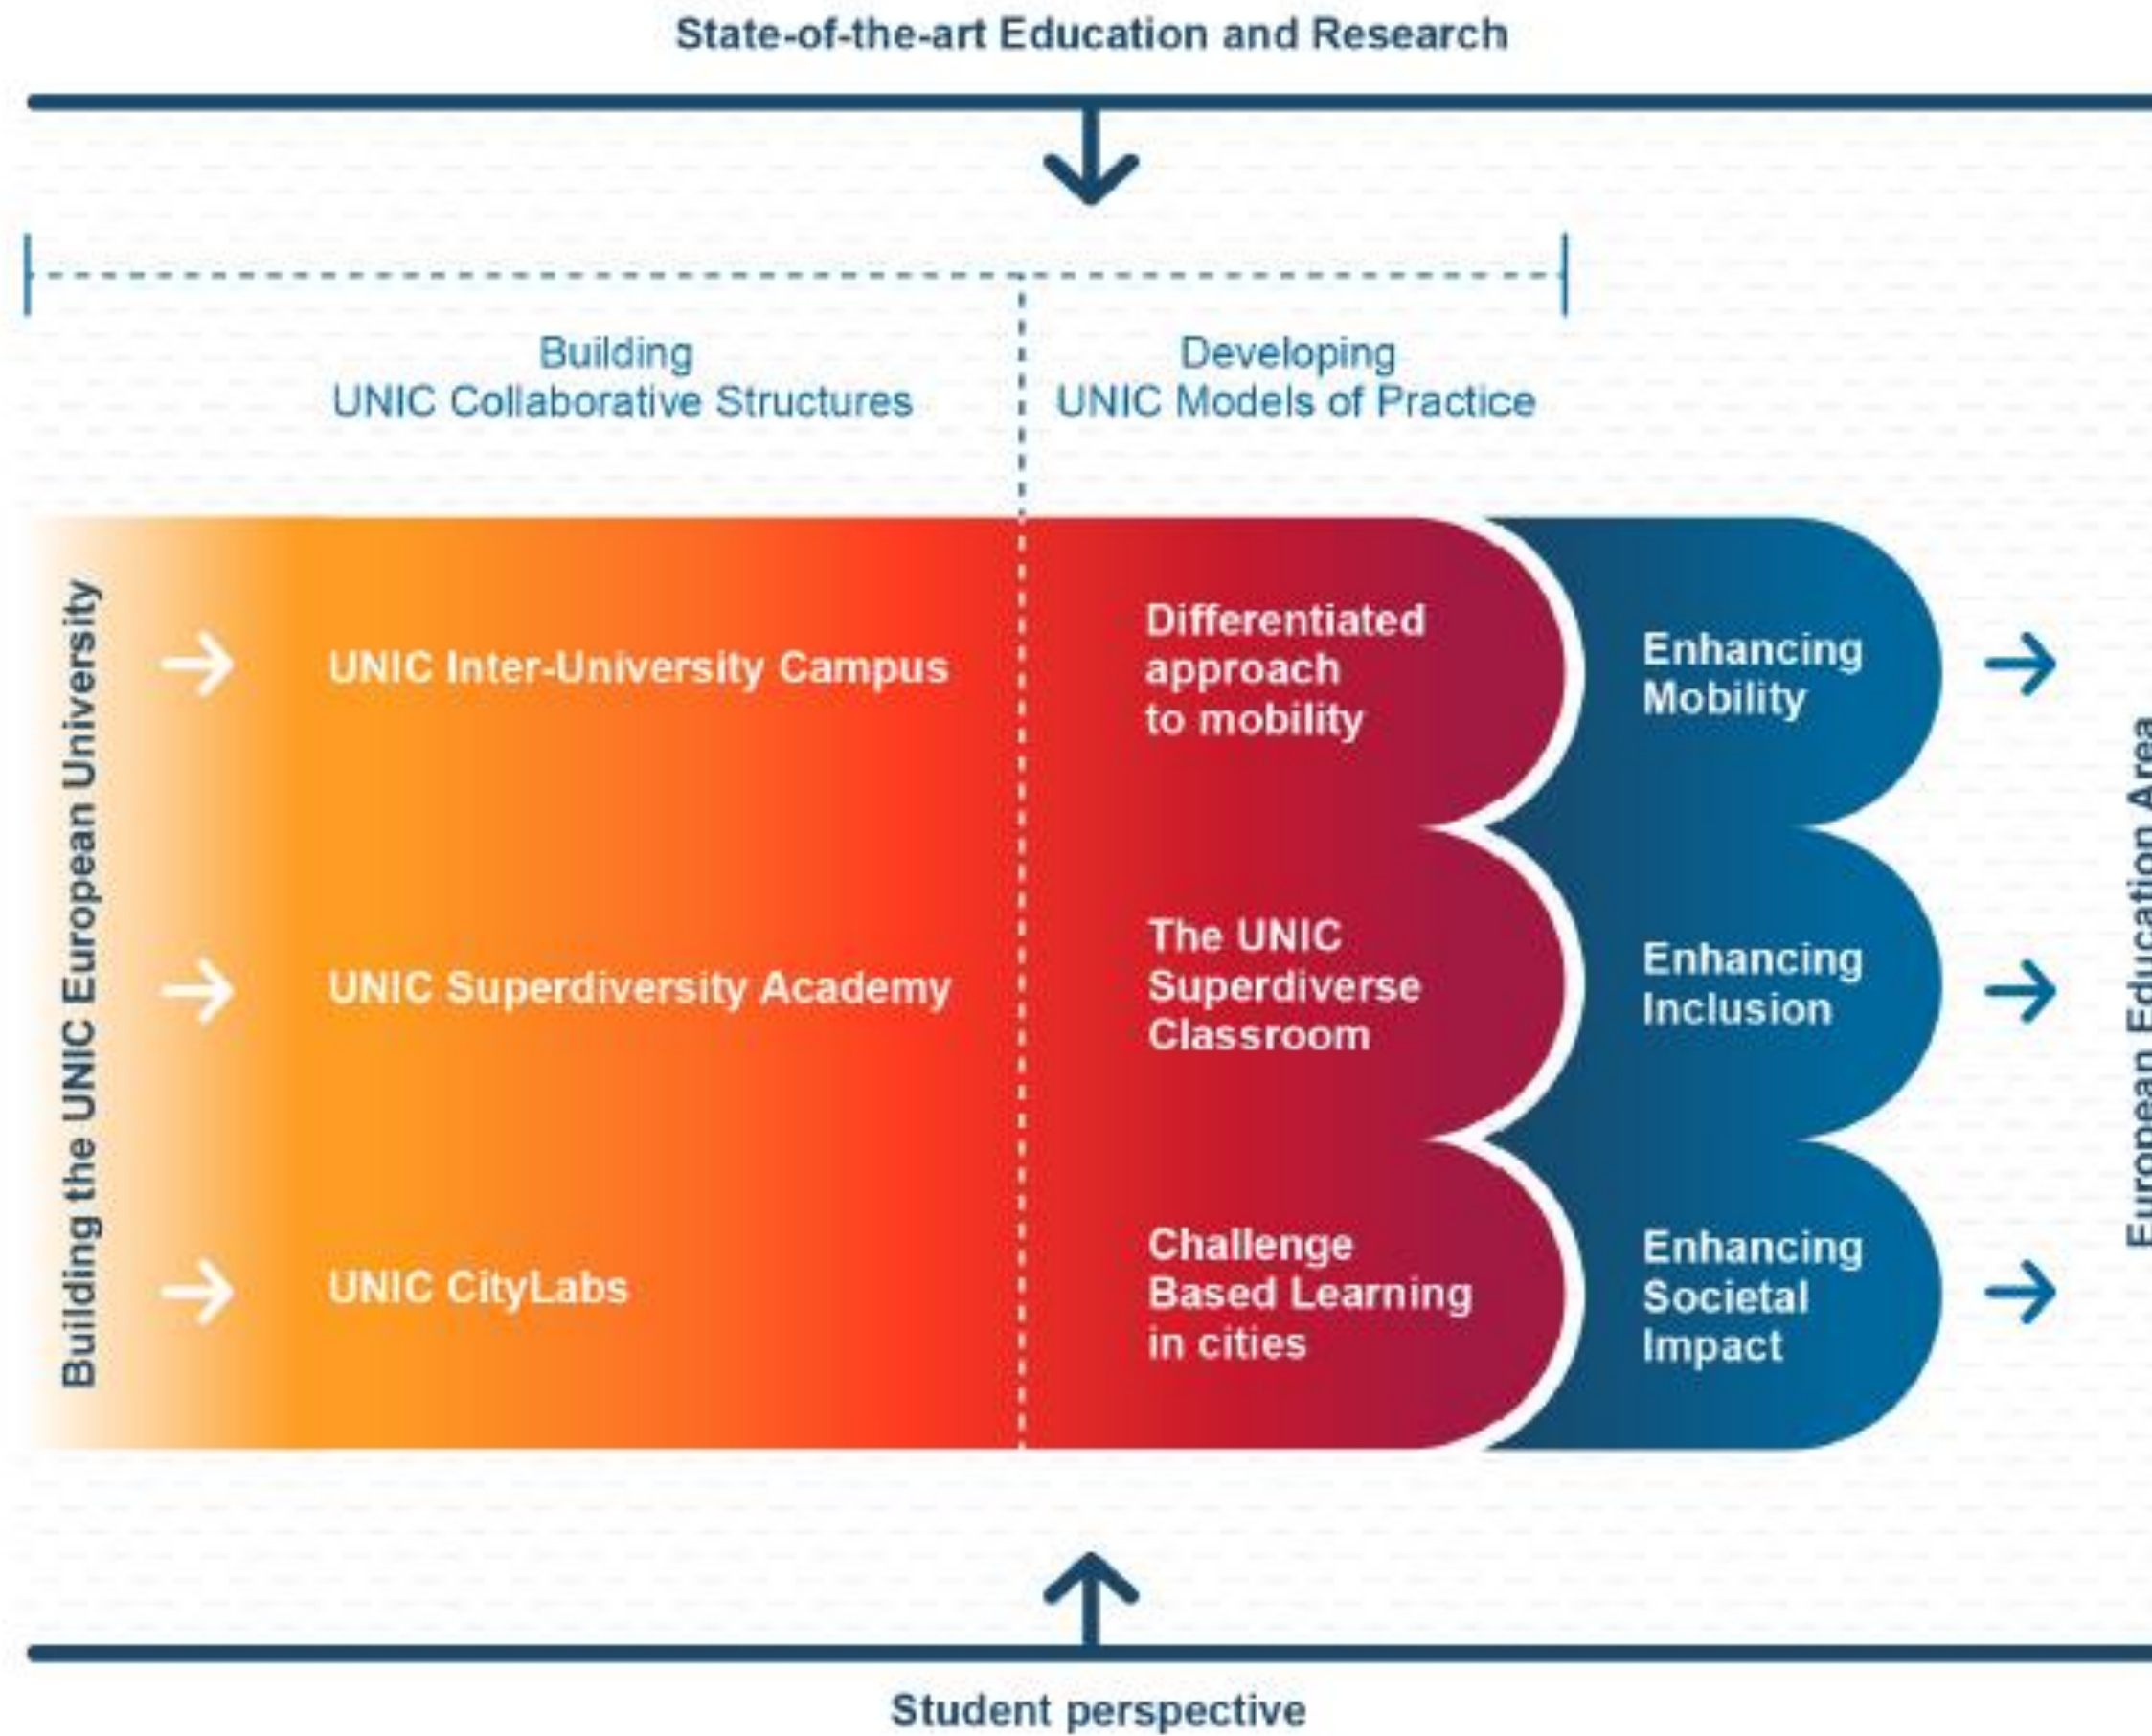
State-of-the-art Education and Research

Building
UNIC Collaborative Structures

Developing
UNIC Models of Practice

Building the UNIC European University

UNIC Inter-University Campus

Differentiated approach to mobility

Enhancing Mobility

UNIC Superdiversity Academy

The UNIC Superdiverse Classroom

Enhancing Inclusion

UNIC CityLabs

Challenge Based Learning in cities

Enhancing Societal Impact

European Education Area

Student perspective